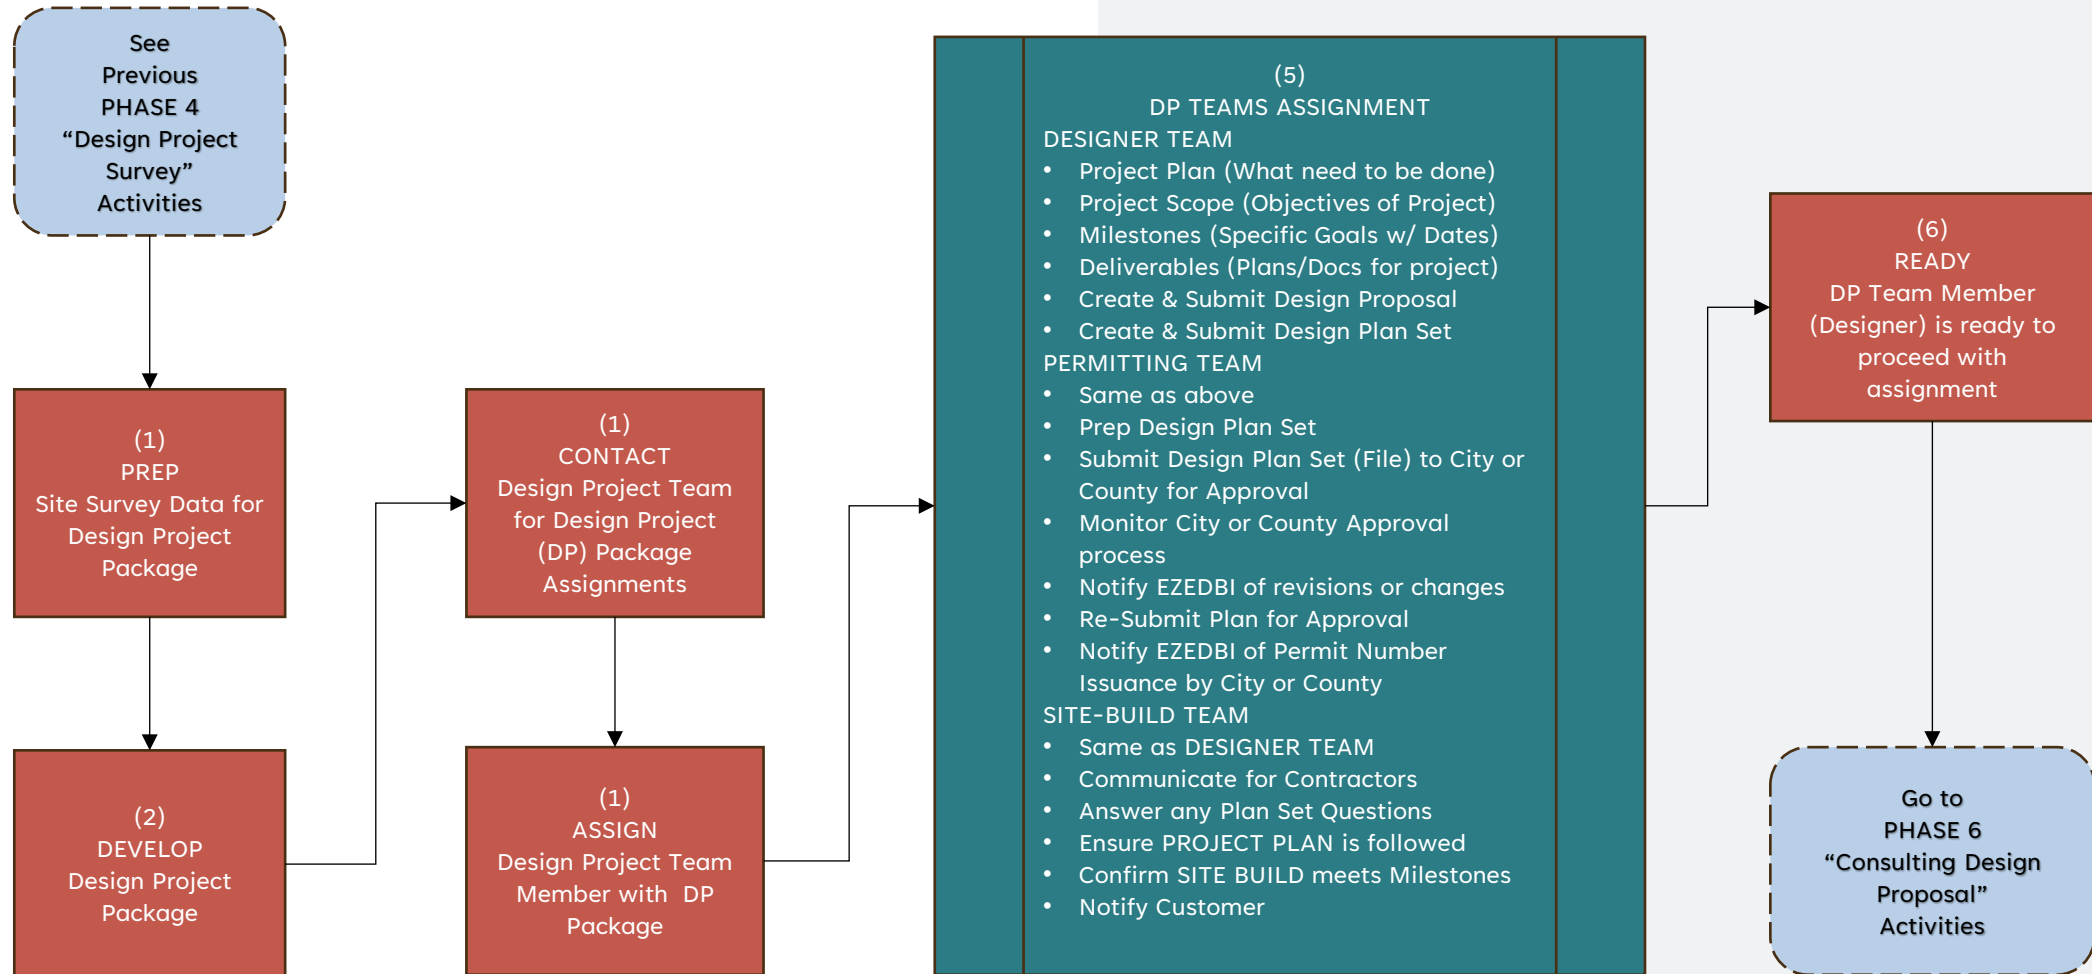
See Previous PHASE 4 “Design Project Survey” Activities

(1)
PREP
Site Survey Data for Design Project Package

(2)
DEVELOP
Design Project Package

(1)
CONTACT
Design Project Team for Design Project (DP) Package Assignments

(1)
ASSIGN
Design Project Team Member with DP Package

(5)
DP TEAMS ASSIGNMENT
DESIGNER TEAM
• Project Plan (What need to be done)
• Project Scope (Objectives of Project)
• Milestones (Specific Goals w/ Dates)
• Deliverables (Plans/Docs for project)
• Create & Submit Design Proposal
• Create & Submit Design Plan Set
PERMITTING TEAM
• Same as above
• Prep Design Plan Set
• Submit Design Plan Set (File) to City or County for Approval
• Monitor City or County Approval process
• Notify EZEDBI of revisions or changes
• Re-Submit Plan for Approval
• Notify EZEDBI of Permit Number Issuance by City or County
SITE-BUILD TEAM
• Same as DESIGNER TEAM
• Communicate for Contractors
• Answer any Plan Set Questions
• Ensure PROJECT PLAN is followed
• Confirm SITE BUILD meets Milestones
• Notify Customer

(6)
READY
DP Team Member (Designer) is ready to proceed with assignment

Go to PHASE 6 “Consulting Design Proposal” Activities